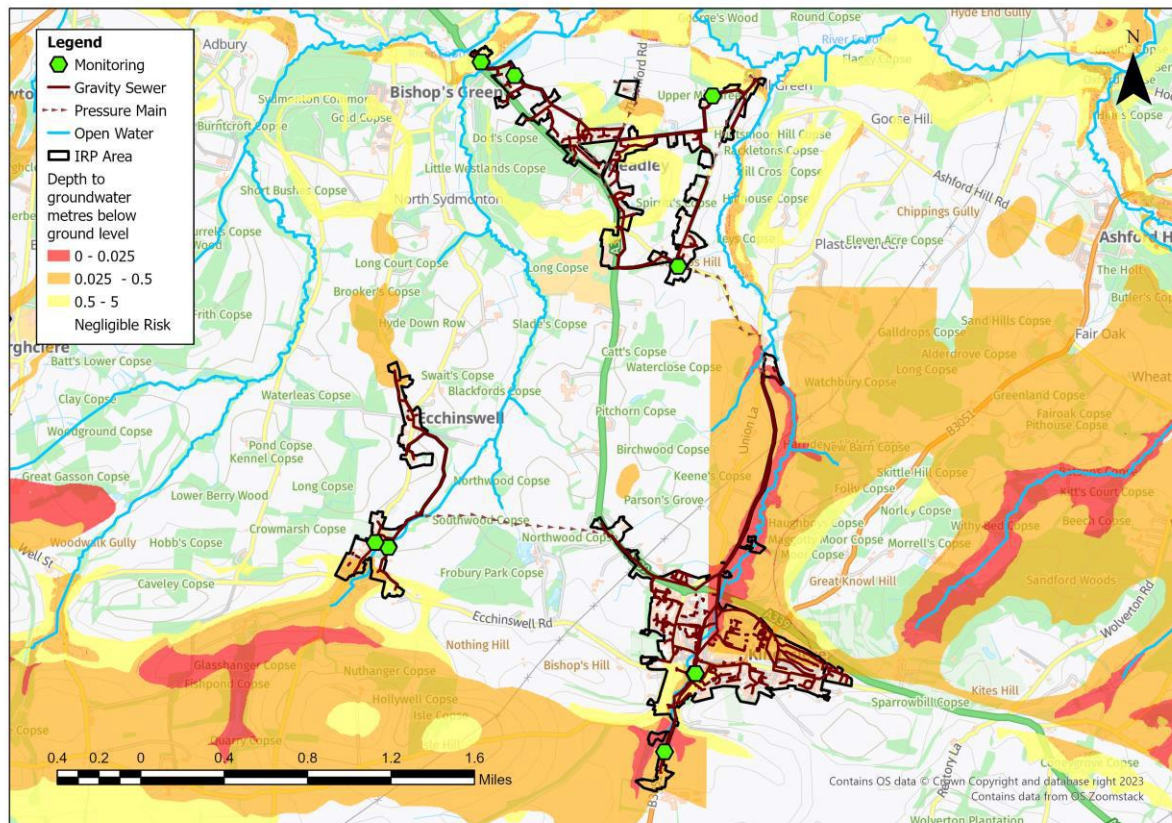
Legend
Monitoring
Gravity Sewer
Pressure Main
Open Water
IRP Area
Depth to groundwater metres below ground level
0 - 0.025
0.025 - 0.5
0.5 - 5
Negligible Risk

N

Adbury
Bishop's Green
Sydmonton Common
Gold Copse
Burntcroft Copse
Doll's Copse
Little Westlands Copse
Headley
Short Bushes Copse
North Sydmonton
Spinney's Copse
Long Court Copse
Brooker's Copse
Hyde Down Row
Frith Copse
Batt's Lower Copse
Long Copse
Slade's Copse
Catt's Copse
Swait's Copse
Blackfords Copse
Waterclose Copse
Waterleas Copse
Clay Copse
Woodground Copse
Ecchinswell
Pitchorn Copse
Birchwood Copse
Pond Copse
Kennel Copse
Keene's Copse
Great Gasson Copse
Long Copse
Northwood Copse
Lower Berry Wood
Parson's Grove
Crowmarsh Copse
Southwood Copse
Woodwalk Gully
Hobb's Copse
Northwood Copse
Well St
Caveley Copse
Frobury Park Copse
Ecchinswell Rd
Nothing Hill
Glasshanger Copse
Nuthanger Copse
Fishpond Copse
Bishop's Hill
Hollywell Copse
Isle Copse
Quarry Copse
Copse
Goose's Wood
Round Copse
Hyde End Gully
River Enborne
Flashy Copse
Upper
Green
Goose Hill
Hartsmoor Hill Copse
Rackletons Copse
Hill Cross Copse
Hillhouse Copse
Ashford Hill Rd
Chippings Gully
Ashford H
Eleven Acre Copse
Plastow Green
The Holt
Butler's C
Sand Hills Copse
Galldrops Copse
Alderdrove Copse
Fair Oak
Long Copse
Watchbury Copse
Wheat
Greenland Copse
Fairoak Copse
Pithouse Copse
B3051
Union La
New Barn Copse
Skittle Hill Copse
Folly Copse
Kitt's Court Copse
Norley Copse
Haughbury Copse
Withy Bed Copse
Beech Copse
Mascotts Moor Copse
Morrell's Copse
Moor Copse
Great Knowl Hill
Sandford Woods
Wolverton Rd
Kites Hill
Sparrowbill Copse
Rectory La
Wolverton Plantation
Copse
Lyford Rd
0.4 0.2 0 0.4 0.8 1.2 1.6
Miles
Contains OS data © Crown Copyright and database right 2023
Contains data from OS Zoomstack